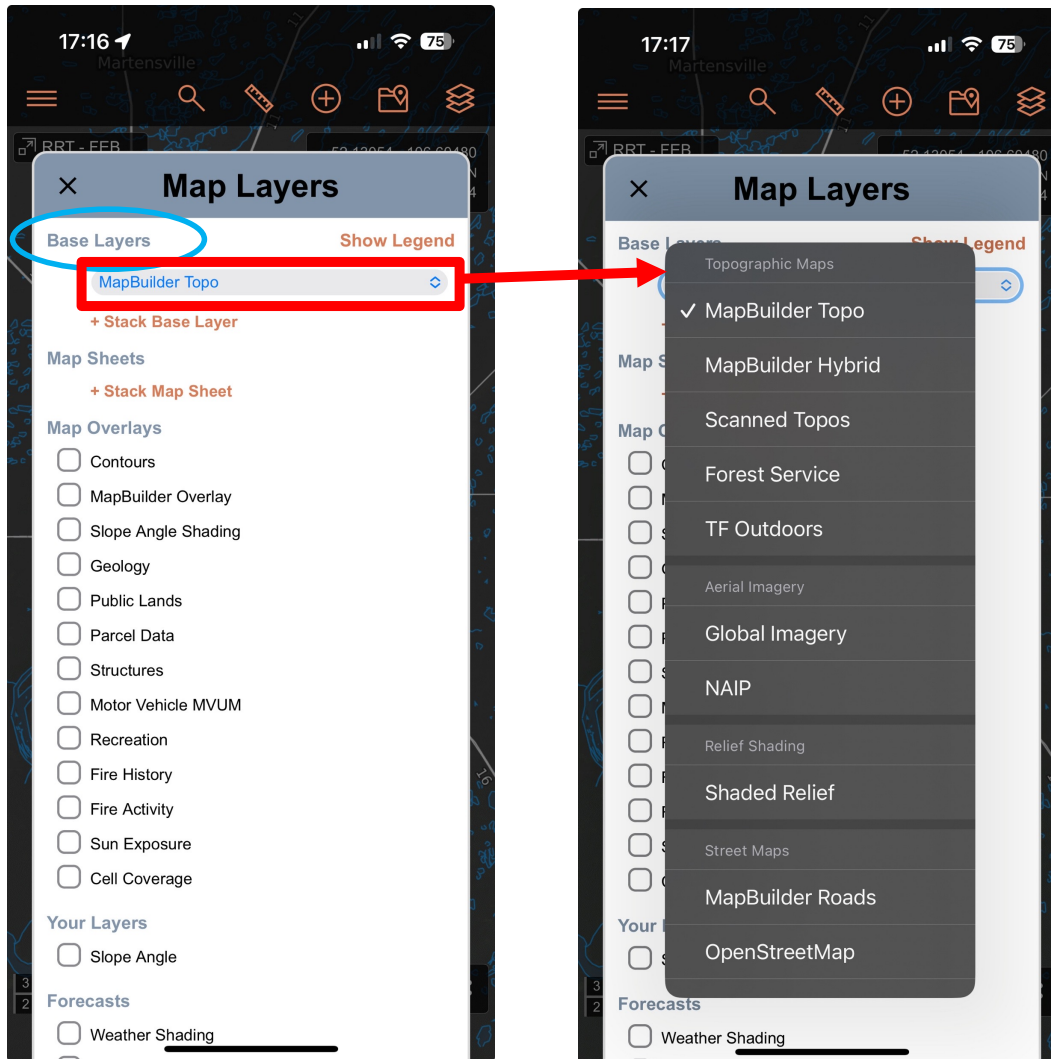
17:16

75

Martensville

RRT - FFB

52.13054, -106.69480

Map Layers

Base Layers

Show Legend

MapBuilder Topo

+ Stack Base Layer

Map Sheets

+ Stack Map Sheet

Map Overlays

Contours

MapBuilder Overlay

Slope Angle Shading

Geology

Public Lands

Parcel Data

Structures

Motor Vehicle MVUM

Recreation

Fire History

Fire Activity

Sun Exposure

Cell Coverage

Your Layers

Slope Angle

Forecasts

Weather Shading

17:17

75

Martensville

RRT - FFB

Map Layers

Base Layers

Show Legend

Topographic Maps

✓ MapBuilder Topo

MapBuilder Hybrid

Scanned Topos

Forest Service

TF Outdoors

Aerial Imagery

Global Imagery

NAIP

Relief Shading

Shaded Relief

Street Maps

MapBuilder Roads

OpenStreetMap

Forecasts

Weather Shading